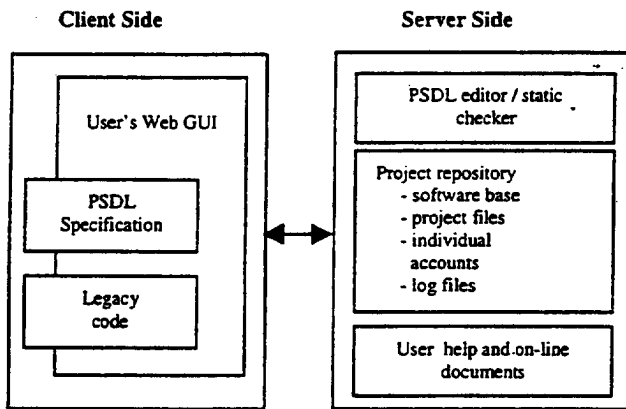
Client Side

Server Side

User's Web GUI

PSDL Specification

Legacy code

PSDL editor / static checker

Project repository
- software base
- project files
- individual accounts
- log files

User help and on-line documents